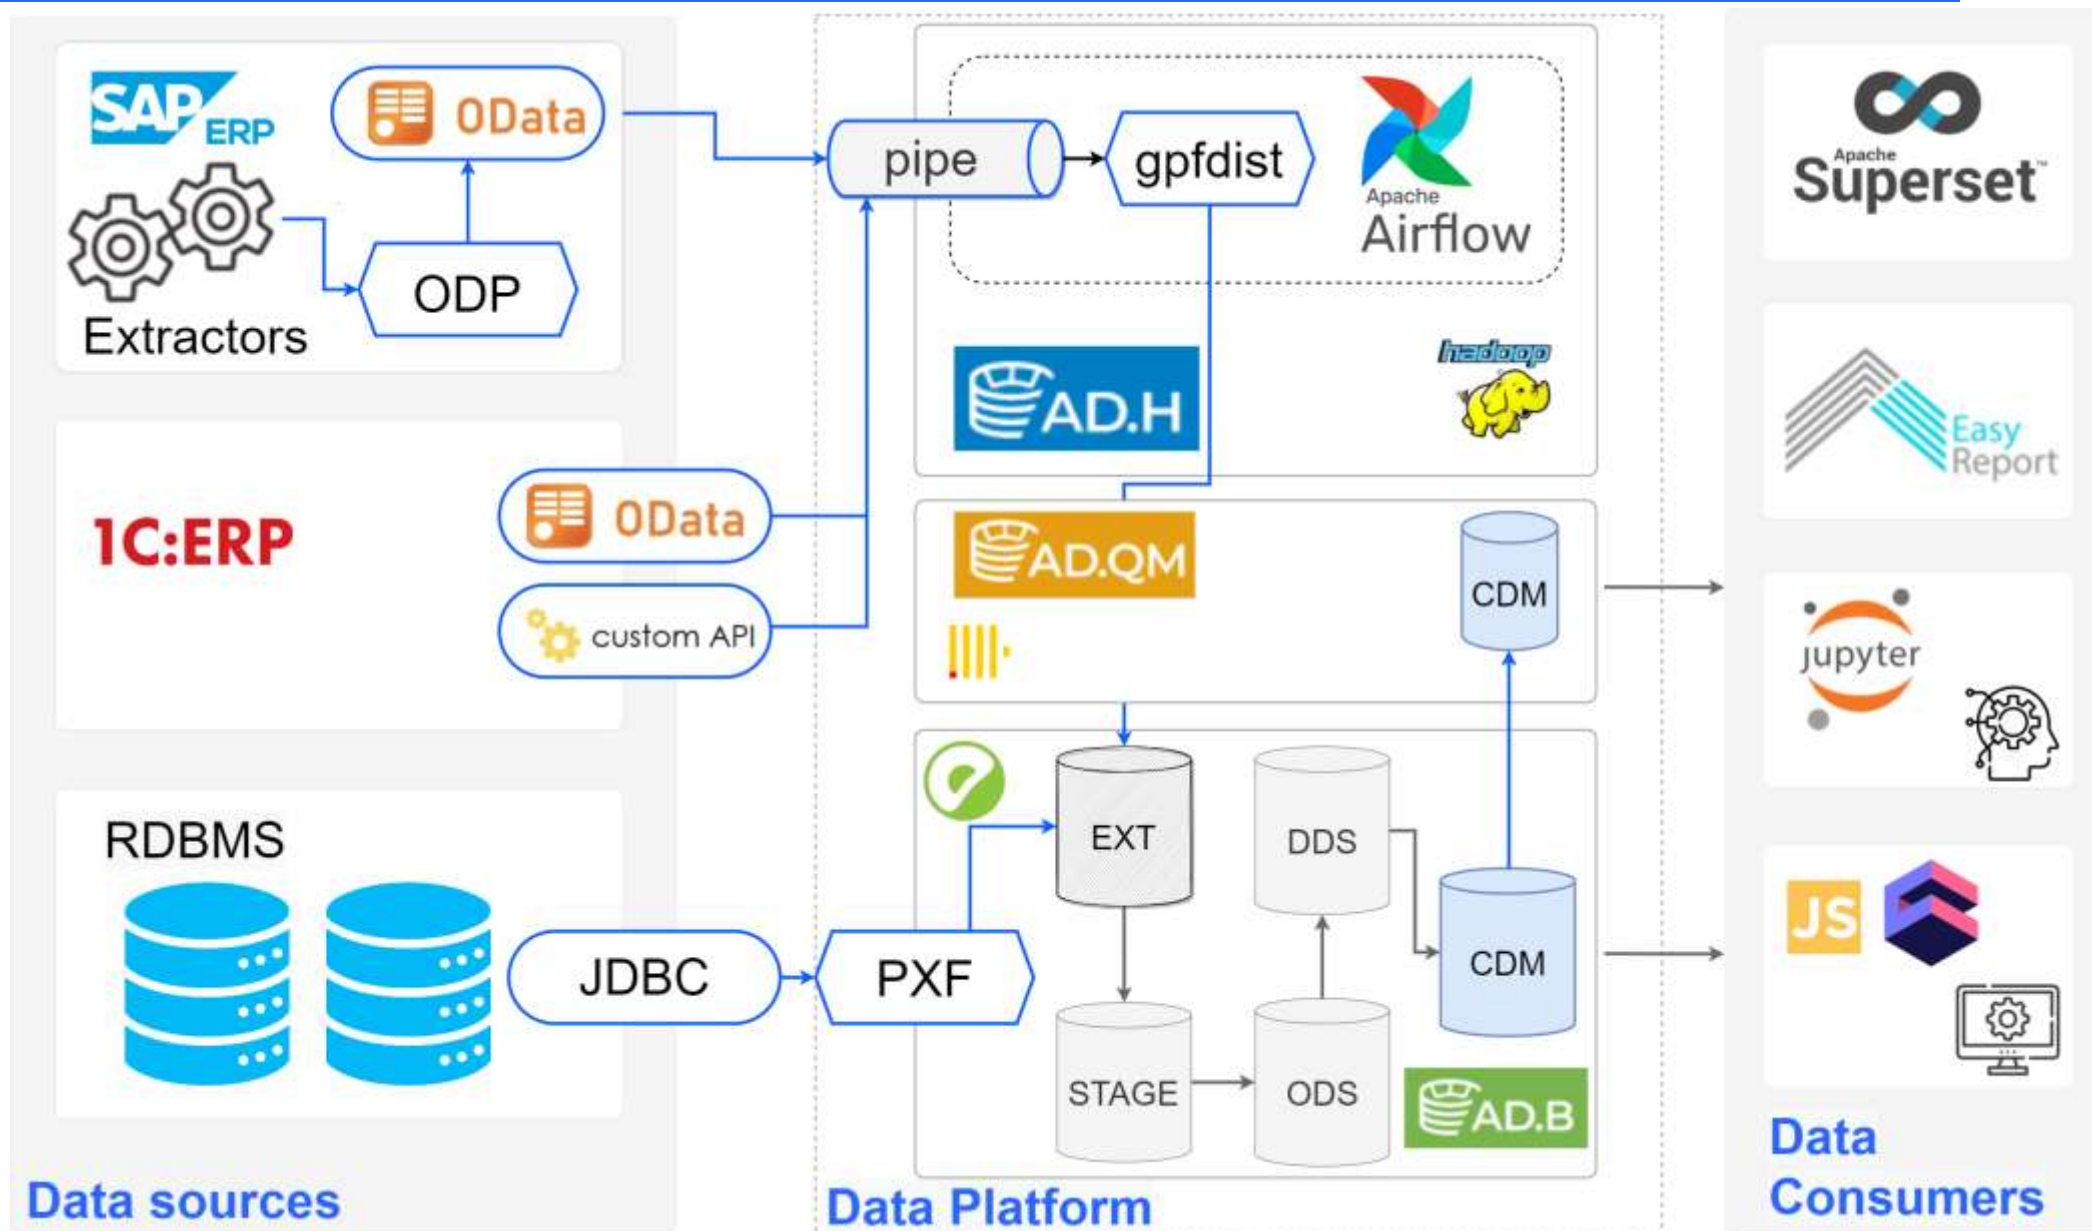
SAP ERP

OData

ODP

Extractors

1C:ERP

OData

custom API

RDBMS

JDBC

Data sources

pipe

gpfdist

Apache Airflow

AD.H

hadoop

AD.QM

CDM

EXT

DDS

CDM

PXF

STAGE

ODS

AD.B

Data Platform

Apache Superset

Easy Report

jupyter

JS

Data Consumers